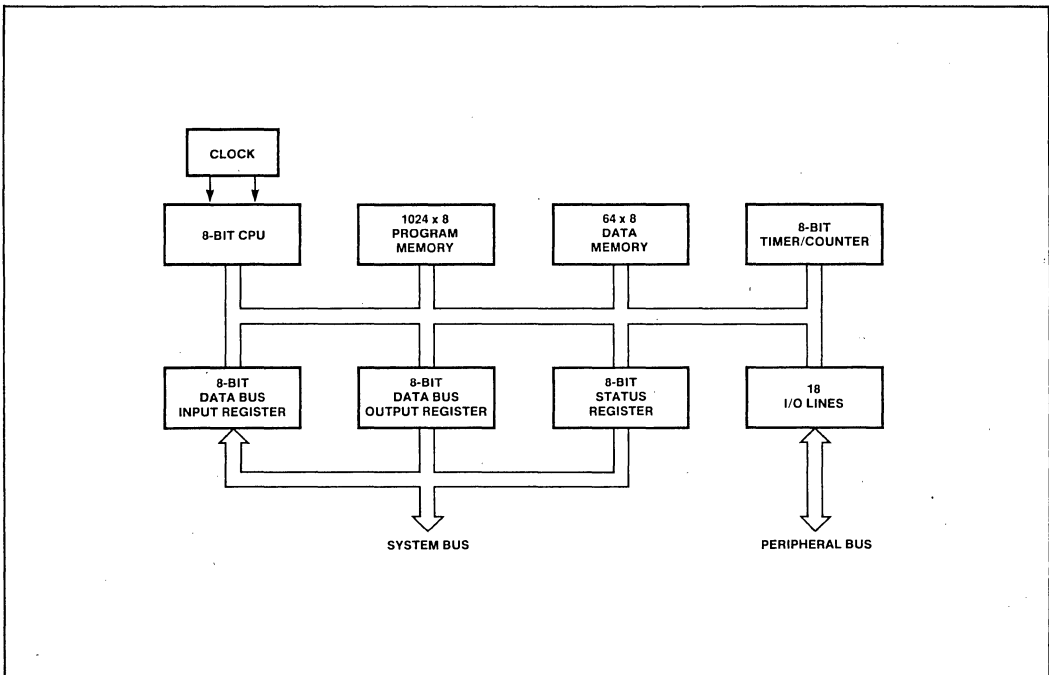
CLOCK

8-BIT CPU

1024 x 8
PROGRAM
MEMORY

64 x 8
DATA
MEMORY

8-BIT
TIMER/COUNTER

8-BIT
DATA BUS
INPUT REGISTER

8-BIT
DATA BUS
OUTPUT REGISTER

8-BIT
STATUS
REGISTER

18
I/O LINES

SYSTEM BUS

PERIPHERAL BUS